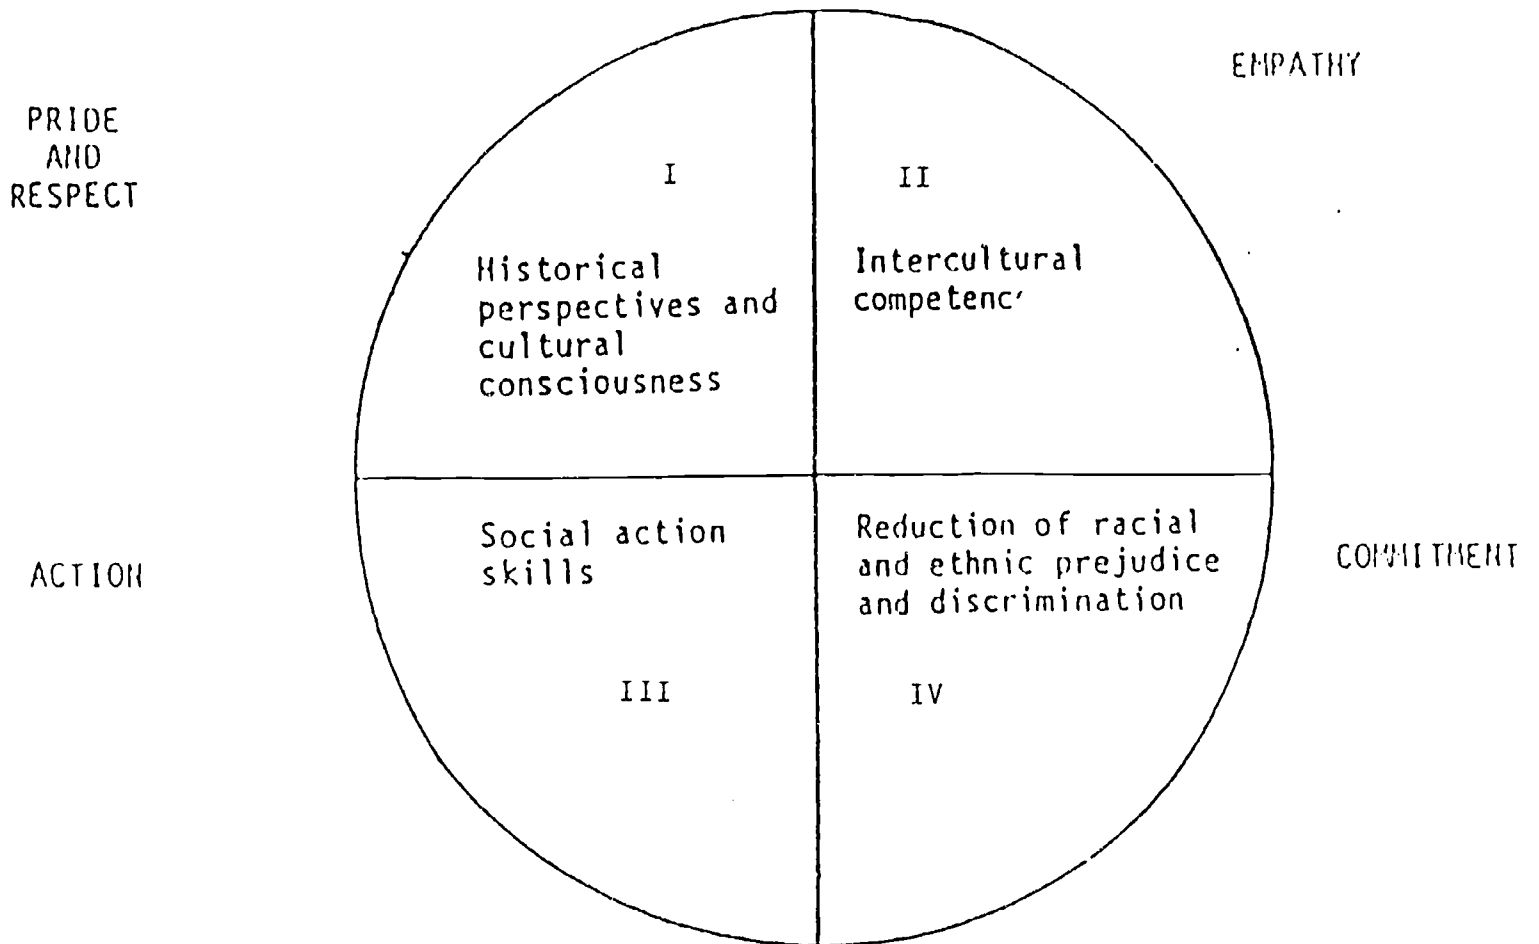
PRIDE AND RESPECT

EMPATHY

I

Historical perspectives and cultural consciousness

II

Intercultural competenc'

Social action skills

III

Reduction of racial and ethnic prejudice and discrimination

IV

ACTION

COMMITMENT